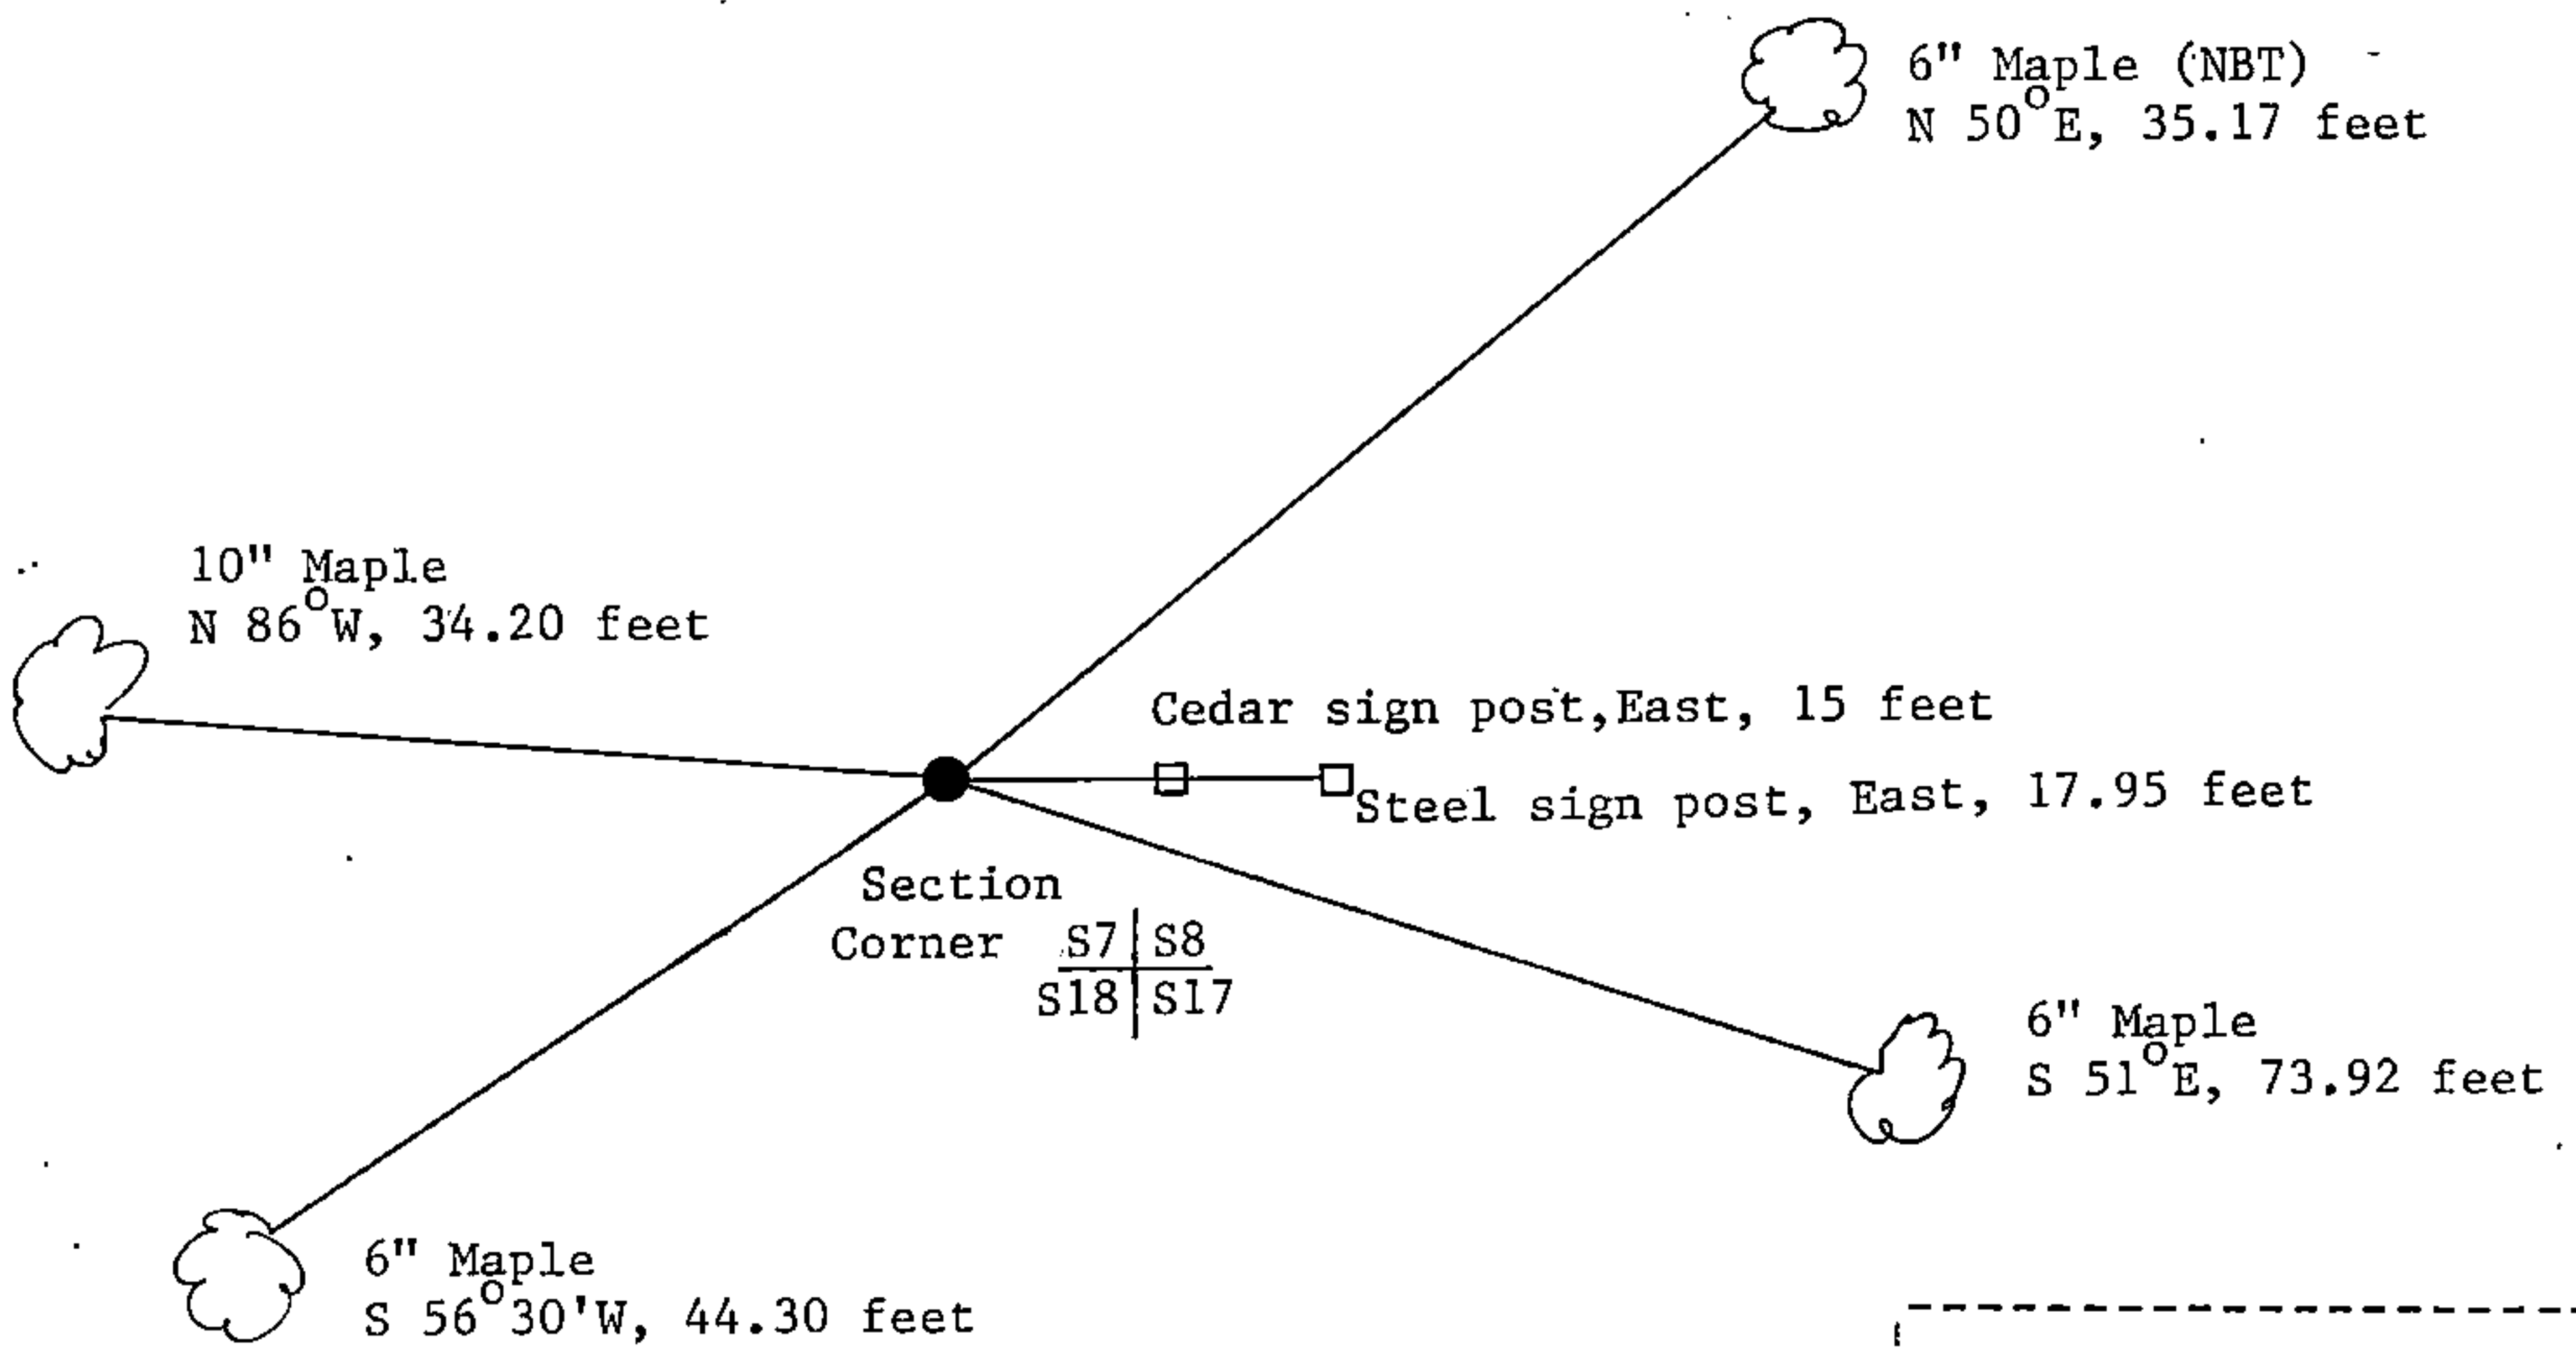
6" Maple (NBT)
N 50$^{o}$E, 35.17 feet

10" Maple
N 86$^{o}$W, 34.20 feet

Cedar sign post,East, 15 feet

Steel sign post, East, 17.95 feet

Section
Corner

| S7 | S8 |
|---|---|
| S18 | S17 |

6" Maple
S 51$^{o}$E, 73.92 feet

6" Maple
S 56$^{o}$30'W, 44.30 feet